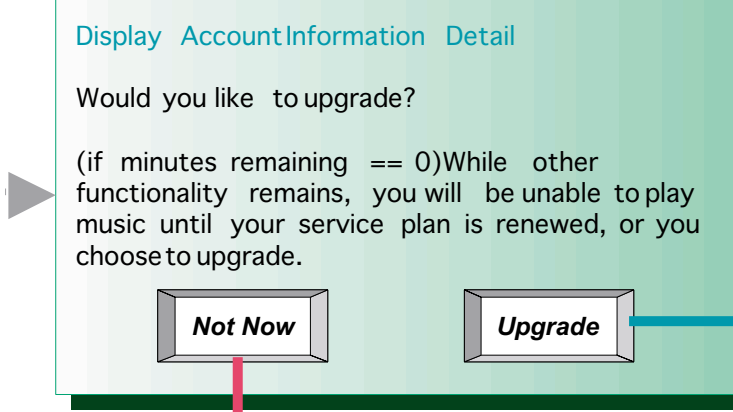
Display Account Information Detail

Would you like to upgrade?

(if minutes remaining == 0)While other functionality remains, you will be unable to play music until your service plan is renewed, or you choose to upgrade.

Not Now

Upgrade